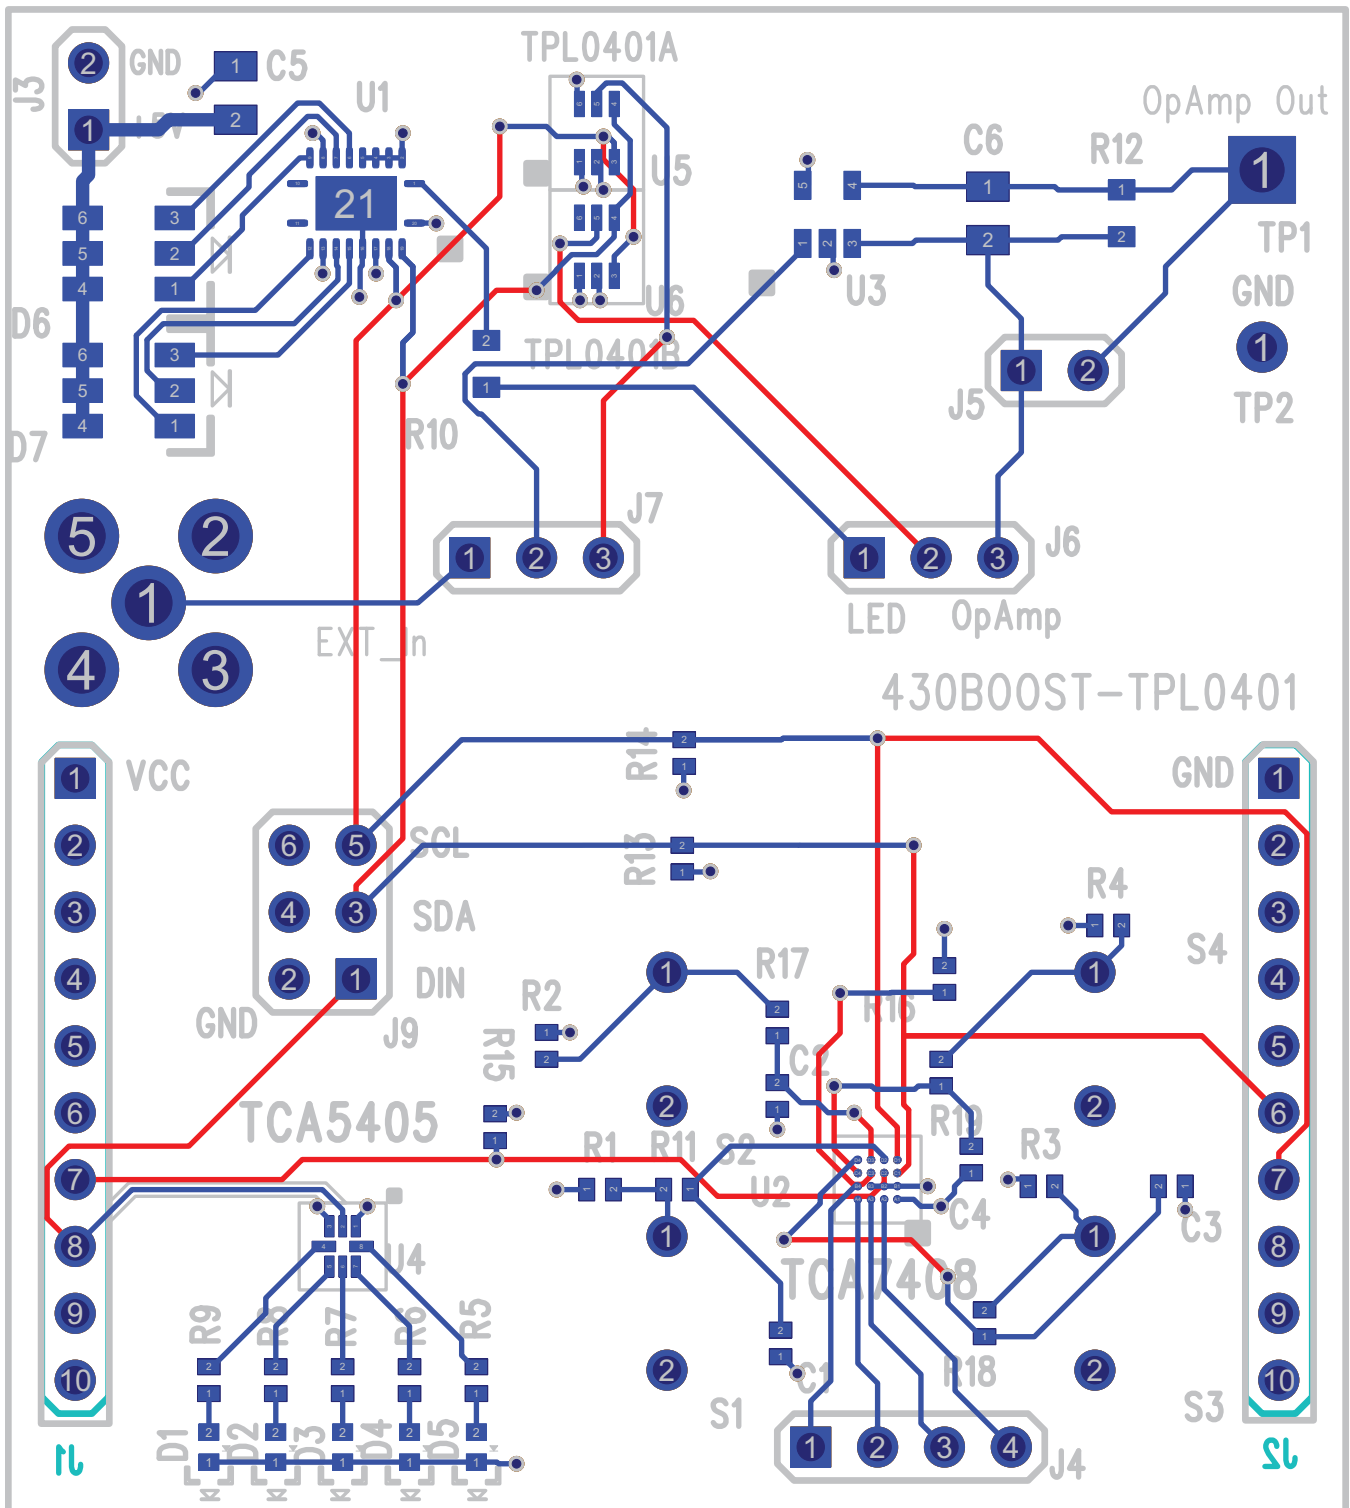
J3
2 GND
1
1 C5
2
U1
21
TPL0401A
U5
U6
TPL0401B
C6
R12
OpAmp Out
1
TP1
GND
1
TP2
U3
J5
1 2
D6
D7
6 5 4 6 5 4
3 2 1 3 2 1
R10
J7
1 2 3
J6
1 2 3
LED OpAmp
5 2
1
4 3
EXT_In
430BOOST-TPL0401
VCC
GND
R14
R13
SCL
SDA
DIN
6 5
4 3
2 1
GND
J9
R2
R17
R15
R16
R4
S4
C2
TCA5405
R1 R11 S2
R19
R3
U2
C4
C3
U4
TCA7408
R9 R8 R7 R6 R5
R18
C1
S1
S3
D1 D2 D3 D4 D5
1 2 3 4
J4
1 2 3 4 5 6 7 8 9 10
1 2 3 4 5 6 7 8 9 10
J1
J2